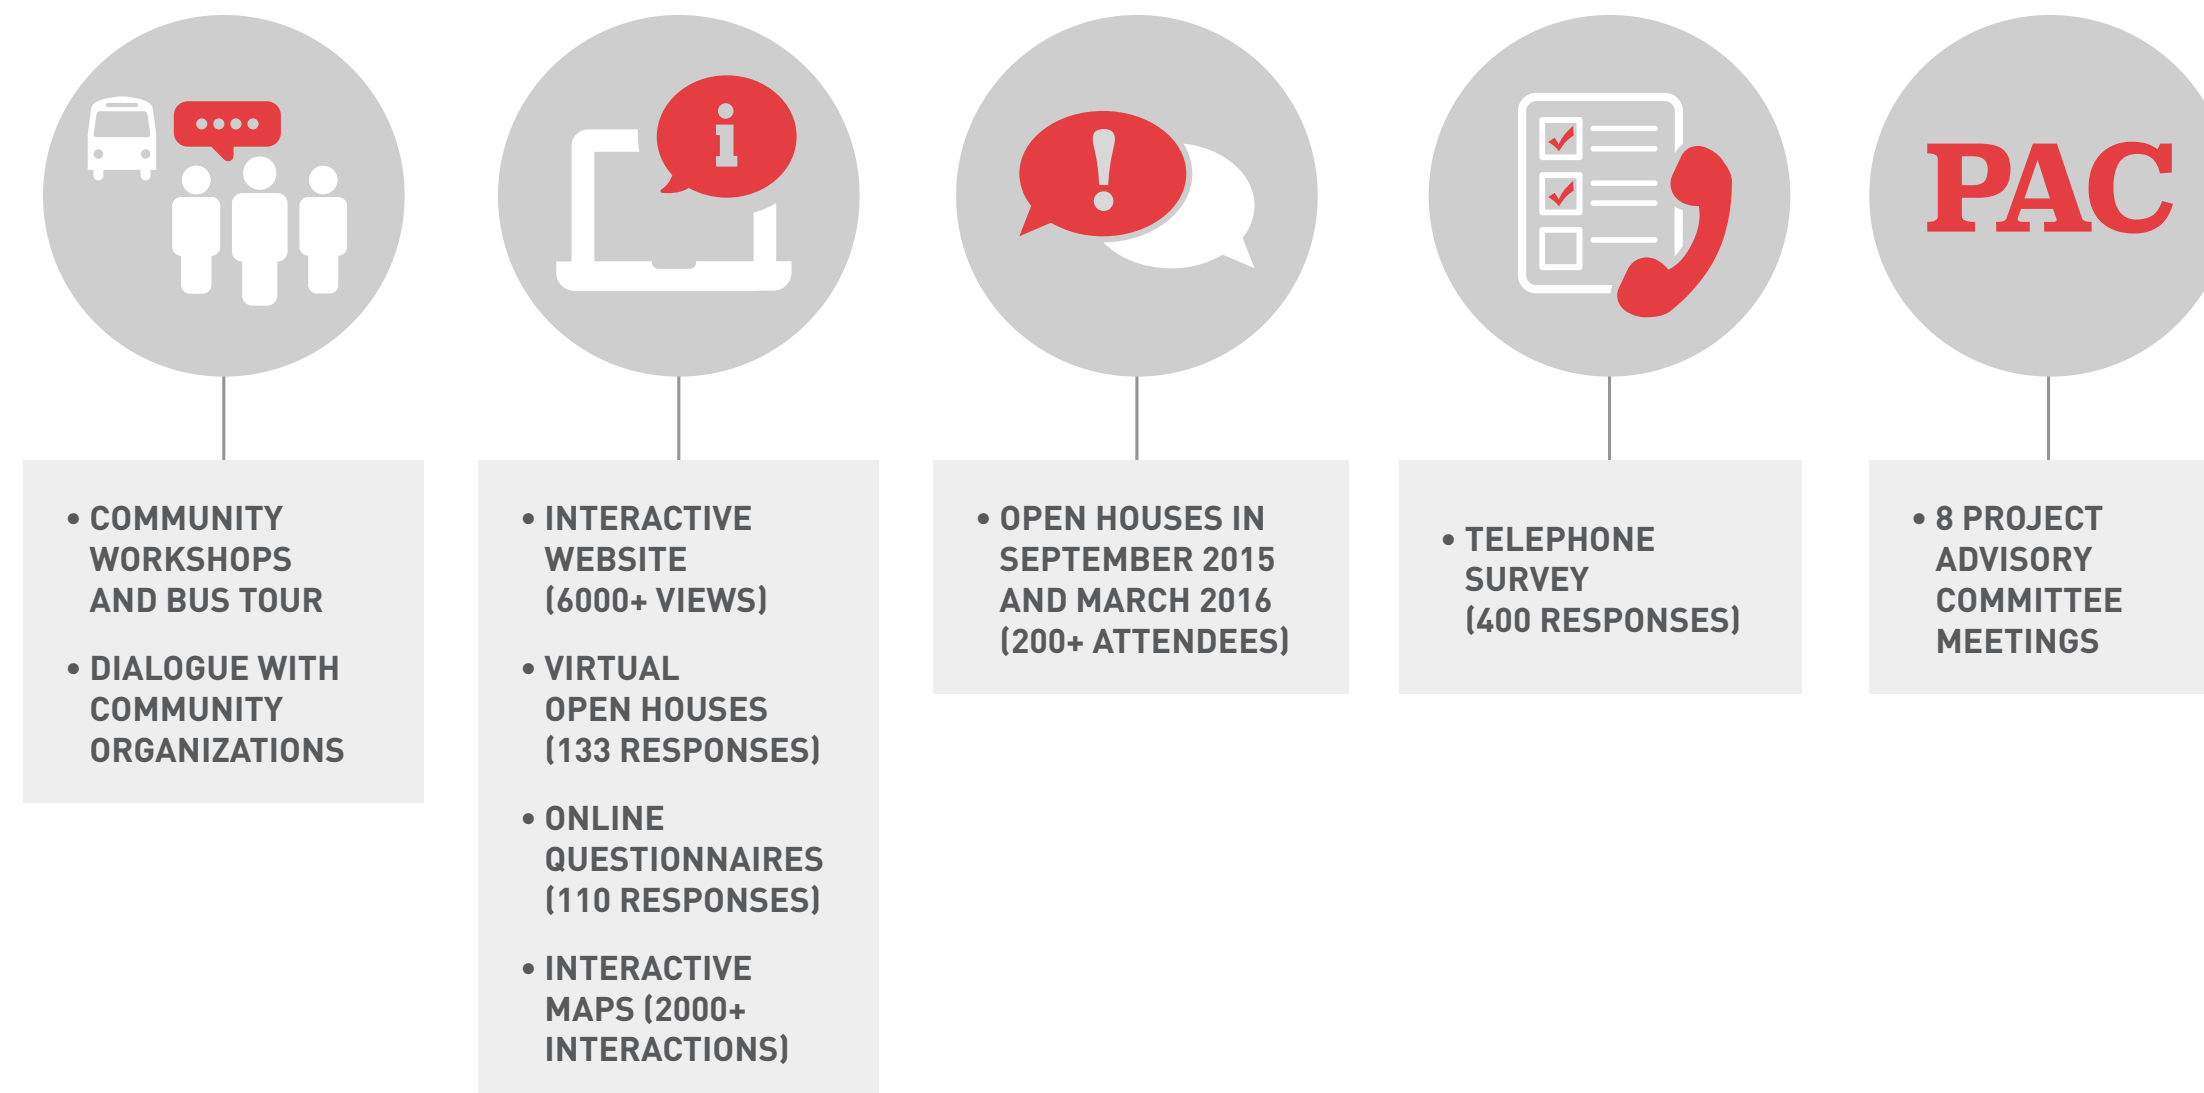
PAC

• COMMUNITY WORKSHOPS AND BUS TOUR

• DIALOGUE WITH COMMUNITY ORGANIZATIONS

• INTERACTIVE WEBSITE (6000+ VIEWS)

• VIRTUAL OPEN HOUSES (133 RESPONSES)

• ONLINE QUESTIONNAIRES (110 RESPONSES)

• INTERACTIVE MAPS (2000+ INTERACTIONS)

• OPEN HOUSES IN SEPTEMBER 2015 AND MARCH 2016 (200+ ATTENDEES)

• TELEPHONE SURVEY (400 RESPONSES)

• 8 PROJECT ADVISORY COMMITTEE MEETINGS